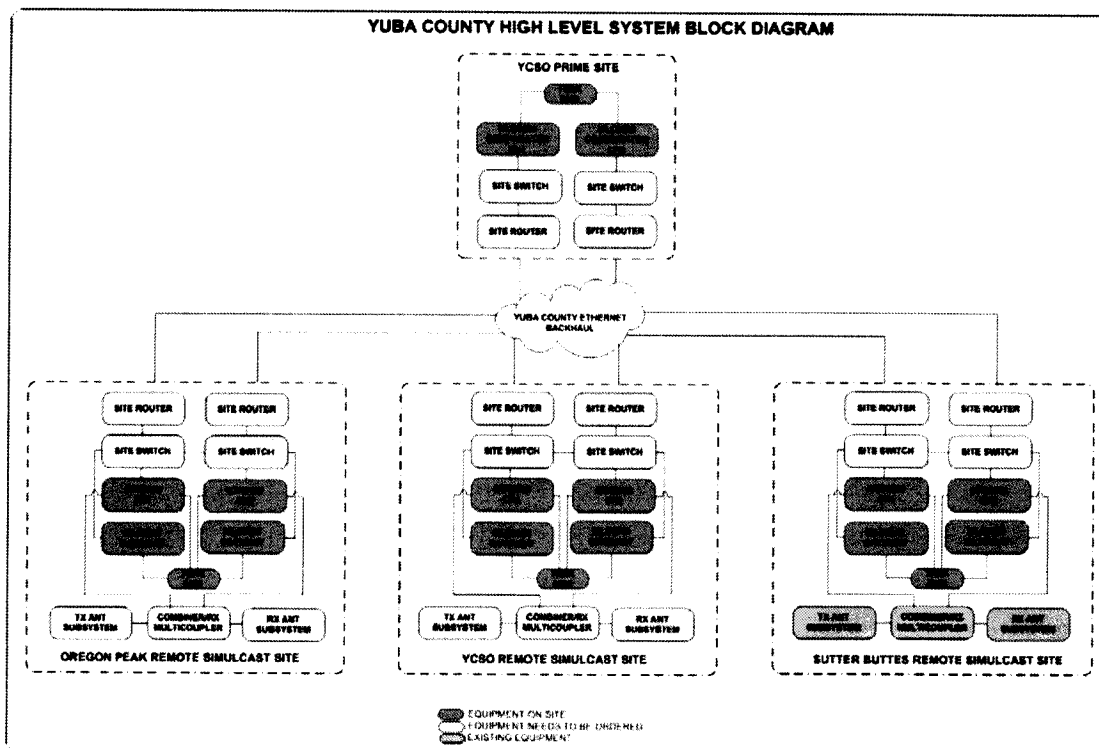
YUBA COUNTY HIGH LEVEL SYSTEM BLOCK DIAGRAM

YCSO PRIME SITE

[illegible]

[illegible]

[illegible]

SITE SWITCH

SITE SWITCH

SITE ROUTER

SITE ROUTER

YUBA COUNTY ETHERNET BACKHAUL

SITE ROUTER

SITE ROUTER

SITE SWITCH

SITE SWITCH

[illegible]

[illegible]

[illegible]

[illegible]

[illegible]

TX ANT SUBSYSTEM

COMBINER/RX MULTICOUPLER

RX ANT SUBSYSTEM

OREGON PEAK REMOTE SIMULCAST SITE

SITE ROUTER

SITE ROUTER

SITE SWITCH

SITE SWITCH

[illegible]

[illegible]

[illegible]

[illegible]

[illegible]

TX ANT SUBSYSTEM

COMBINER/RX MULTICOUPLER

RX ANT SUBSYSTEM

YCSO REMOTE SIMULCAST SITE

SITE ROUTER

SITE ROUTER

SITE SWITCH

SITE SWITCH

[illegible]

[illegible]

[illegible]

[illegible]

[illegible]

TX ANT SUBSYSTEM

COMBINER/RX MULTICOUPLER

RX ANT SUBSYSTEM

SUTTER BUTTES REMOTE SIMULCAST SITE

EQUIPMENT ON SITE
EQUIPMENT NEEDS TO BE ORDERED
EXISTING EQUIPMENT